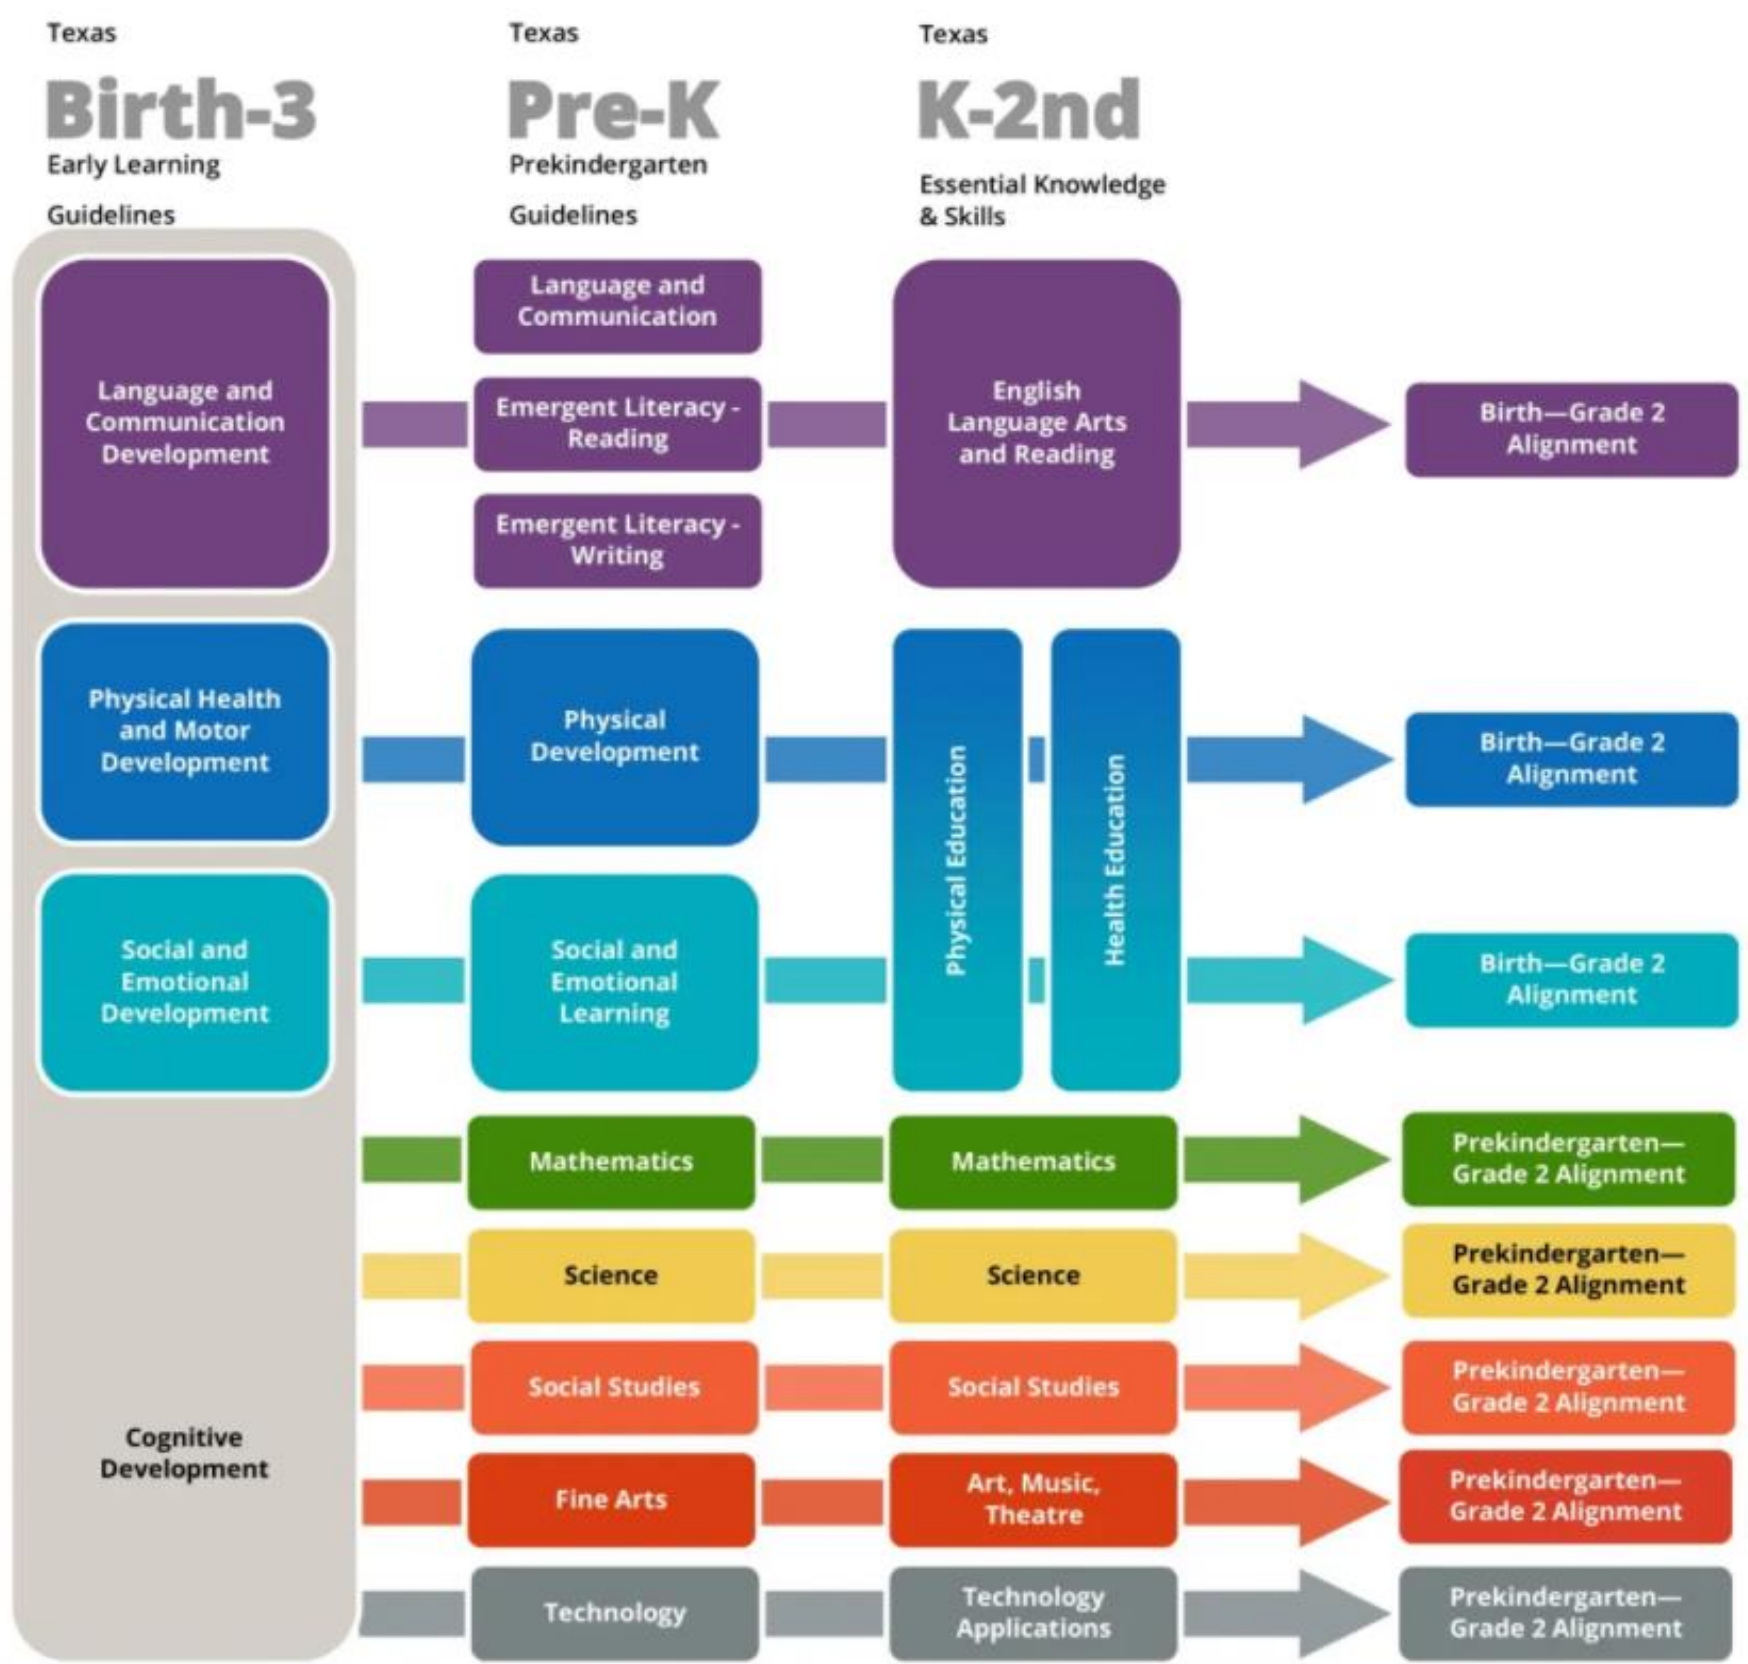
Texas
Birth-3
Early Learning
Guidelines

Texas
Pre-K
Prekindergarten
Guidelines

Texas
K-2nd
Essential Knowledge & Skills

Language and Communication Development

Language and Communication

Emergent Literacy - Reading

Emergent Literacy - Writing

English Language Arts and Reading

Birth—Grade 2 Alignment

Physical Health and Motor Development

Physical Development

Physical Education

Health Education

Birth—Grade 2 Alignment

Social and Emotional Development

Social and Emotional Learning

Birth—Grade 2 Alignment

Mathematics

Mathematics

Prekindergarten—Grade 2 Alignment

Science

Science

Prekindergarten—Grade 2 Alignment

Social Studies

Social Studies

Prekindergarten—Grade 2 Alignment

Cognitive Development

Fine Arts

Art, Music, Theatre

Prekindergarten—Grade 2 Alignment

Technology

Technology Applications

Prekindergarten—Grade 2 Alignment